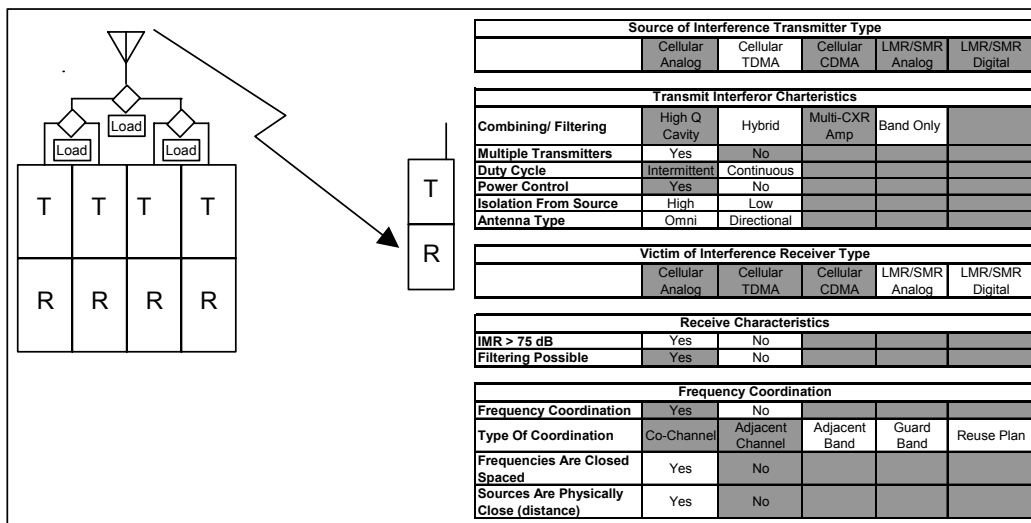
Load

Load

Load

| T | T | T | T |
|---|---|---|---|
| R | R | R | R |

T

R

| Source of Interference Transmitter Type | | | | | |
|---|---|---|---|---|---|
| | Cellular Analog | Cellular TDMA | Cellular CDMA | LMR/SMR Analog | LMR/SMR Digital |

| Transmit Interferor Charteristics | | | | | |
|---|---|---|---|---|---|
| Combining/ Filtering | High Q Cavity | Hybrid | Multi-CXR Amp | Band Only | |
| Multiple Transmitters | Yes | No | | | |
| Duty Cycle | Intermittent | Continuous | | | |
| Power Control | Yes | No | | | |
| Isolation From Source | High | Low | | | |
| Antenna Type | Omni | Directional | | | |

| Victim of Interference Receiver Type | | | | | |
|---|---|---|---|---|---|
| | Cellular Analog | Cellular TDMA | Cellular CDMA | LMR/SMR Analog | LMR/SMR Digital |

| Receive Characteristics | | | | | |
|---|---|---|---|---|---|
| IMR > 75 dB | Yes | No | | | |
| Filtering Possible | Yes | No | | | |

| Frequency Coordination | | | | | |
|---|---|---|---|---|---|
| Frequency Coordination | Yes | No | | | |
| Type Of Coordination | Co-Channel | Adjacent Channel | Adjacent Band | Guard Band | Reuse Plan |
| Frequencies Are Closed Spaced | Yes | No | | | |
| Sources Are Physically Close (distance) | Yes | No | | | |